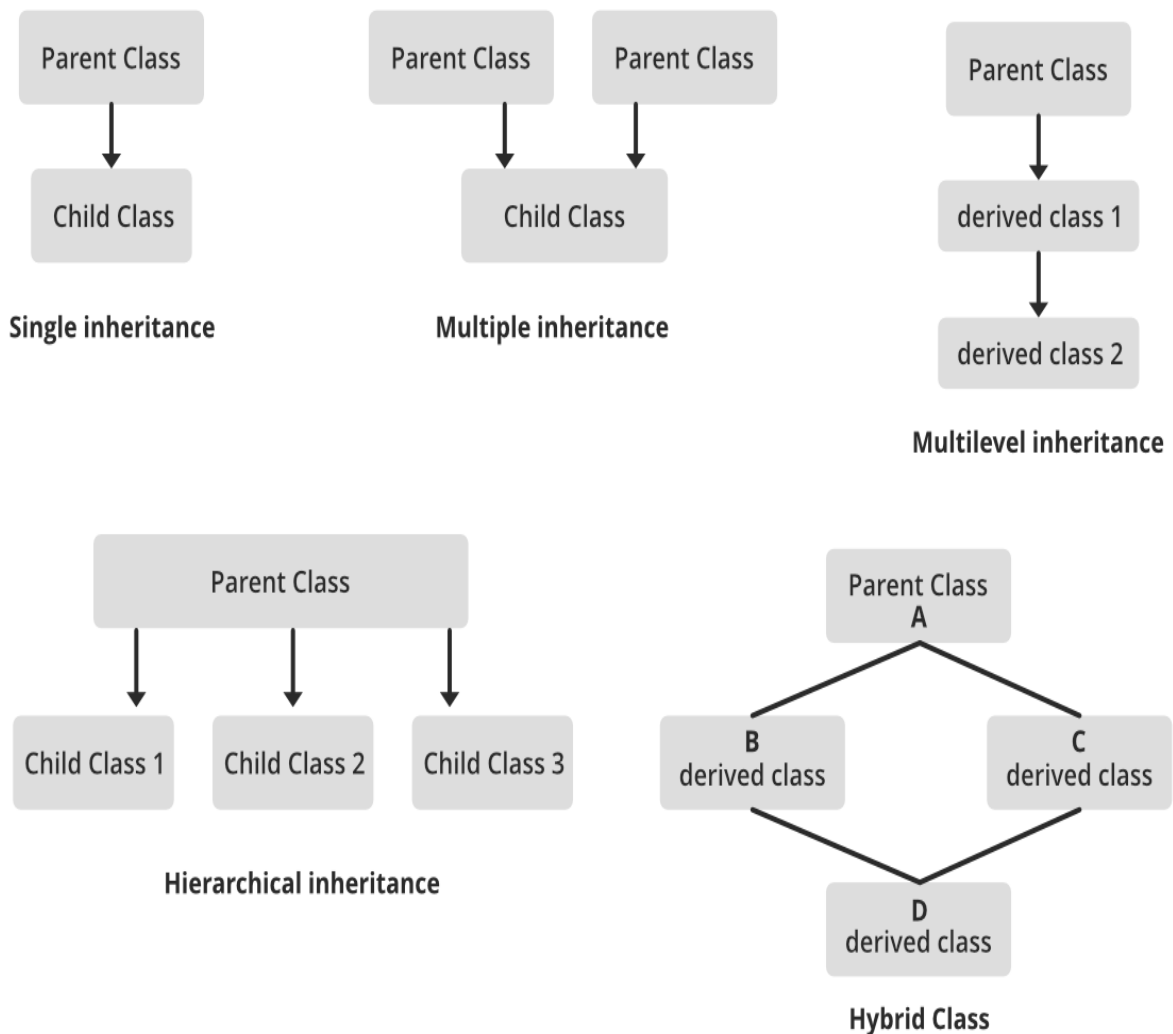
Parent Class

Child Class

Single inheritance

Parent Class

Parent Class

Child Class

Multiple inheritance

Parent Class

derived class 1

derived class 2

Multilevel inheritance

Parent Class

Child Class 1

Child Class 2

Child Class 3

Hierarchical inheritance

Parent Class
A

B
derived class

C
derived class

D
derived class

Hybrid Class